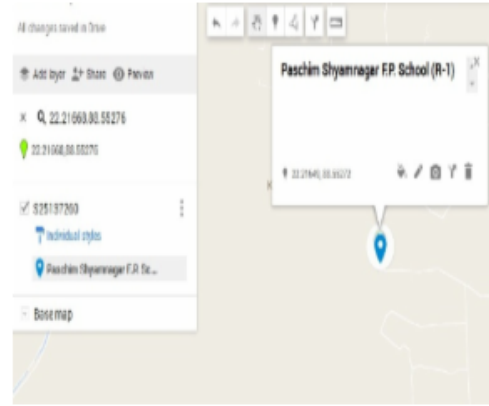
All changes saved in Drive

Add layer Share Preview

× 22.21668,86.55276

22.21668,86.55276

525197260

Individual styles

Paschim Shyamnagar F.P. Sc...

Base map

Paschim Shyamnagar F.P. School (R-1)

22.21649, 86.55272

×